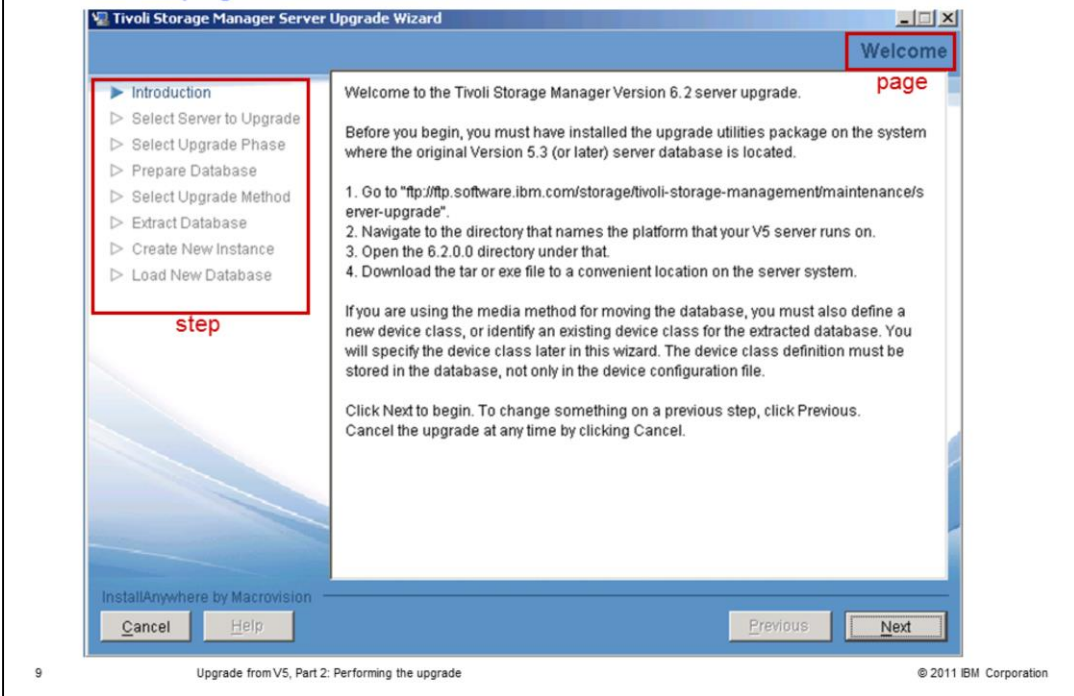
Tivoli Storage Manager Server Upgrade Wizard

Welcome

page

Introduction
Select Server to Upgrade
Select Upgrade Phase
Prepare Database
Select Upgrade Method
Extract Database
Create New Instance
Load New Database

step

Welcome to the Tivoli Storage Manager Version 6.2 server upgrade.

Before you begin, you must have installed the upgrade utilities package on the system where the original Version 5.3 (or later) server database is located.

1. Go to "ftp://ftp.software.ibm.com/storage/tivoli-storage-management/maintenance/server-upgrade".
2. Navigate to the directory that names the platform that your V5 server runs on.
3. Open the 6.2.0.0 directory under that.
4. Download the tar or exe file to a convenient location on the server system.

If you are using the media method for moving the database, you must also define a new device class, or identify an existing device class for the extracted database. You will specify the device class later in this wizard. The device class definition must be stored in the database, not only in the device configuration file.

Click Next to begin. To change something on a previous step, click Previous. Cancel the upgrade at any time by clicking Cancel.

InstallAnywhere by Macrovision

Cancel

Help

Previous

Next

9

Upgrade from V5, Part 2: Performing the upgrade

© 2011 IBM Corporation